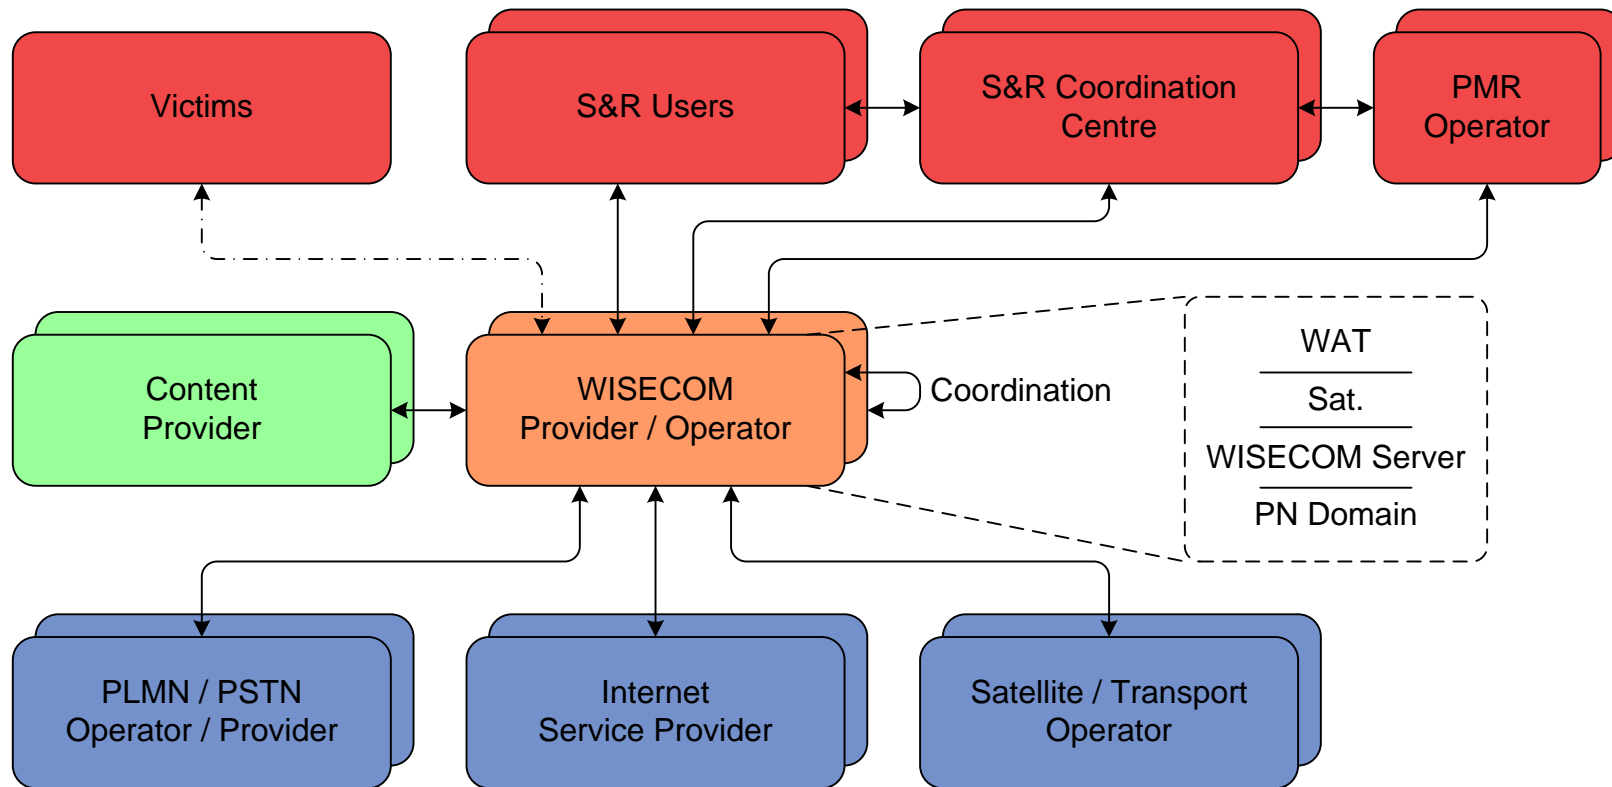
Victims

S&R Users

S&R Coordination Centre

PMR Operator

Content Provider

WISECOM Provider / Operator

Coordination

WAT

Sat.

WISECOM Server

PN Domain

PLMN / PSTN Operator / Provider

Internet Service Provider

Satellite / Transport Operator